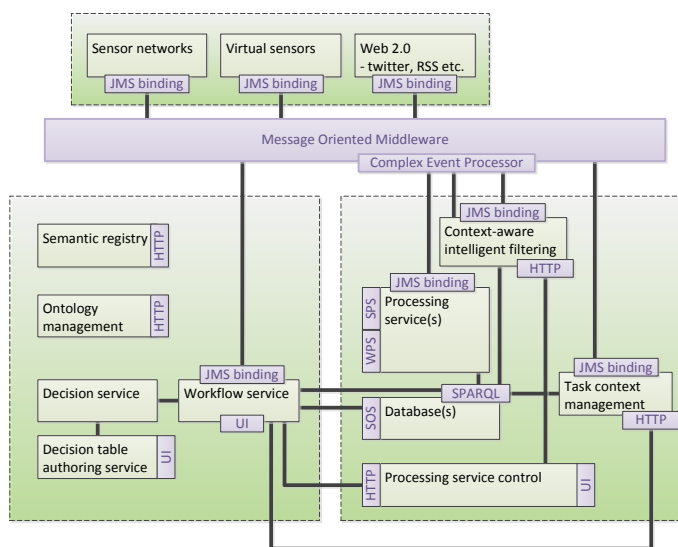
Sensor networks
JMS binding

Virtual sensors
JMS binding

Web 2.0
- twitter, RSS etc.
JMS binding

Message Oriented Middleware
Complex Event Processor

Semantic registry
HTTP

Ontology management
HTTP

Decision service

Decision table authoring service
UI

JMS binding
Workflow service
UI

JMS binding
Context-aware intelligent filtering
HTTP

JMS binding
SPS
WPS
Processing service(s)

SPARQL
SOS
Database(s)

JMS binding
Task context management
HTTP

HTTP
Processing service control
UI